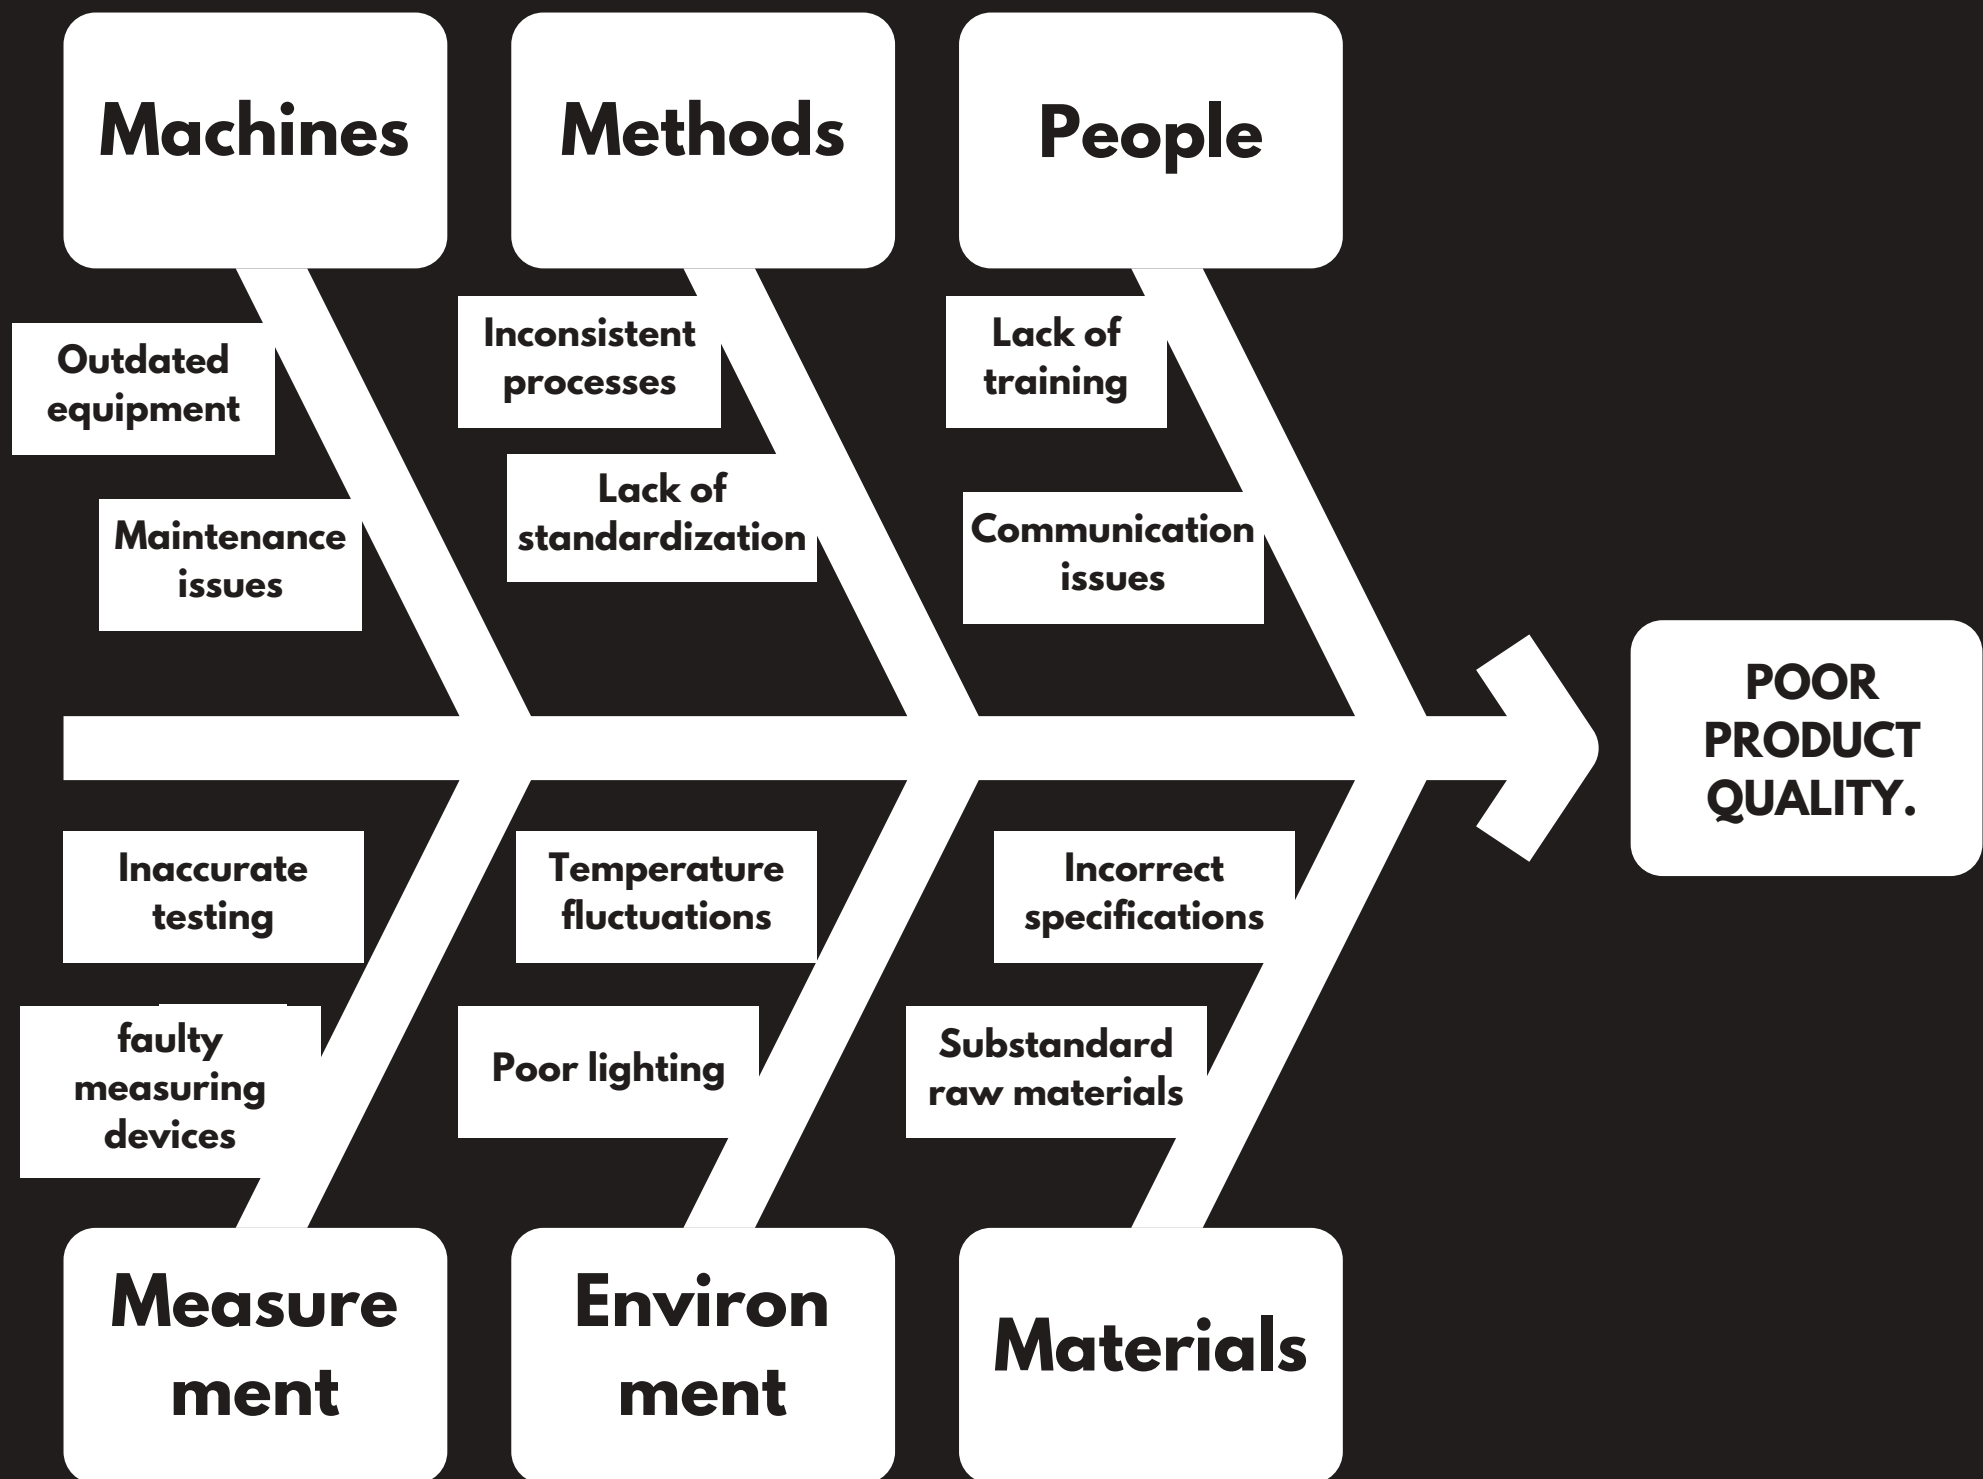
Machines

Methods

People

Outdated equipment

Maintenance issues

Inconsistent processes

Lack of standardization

Lack of training

Communication issues

POOR PRODUCT QUALITY.

Inaccurate testing

faulty measuring devices

Temperature fluctuations

Poor lighting

Incorrect specifications

Substandard raw materials

Measure ment

Environ ment

Materials